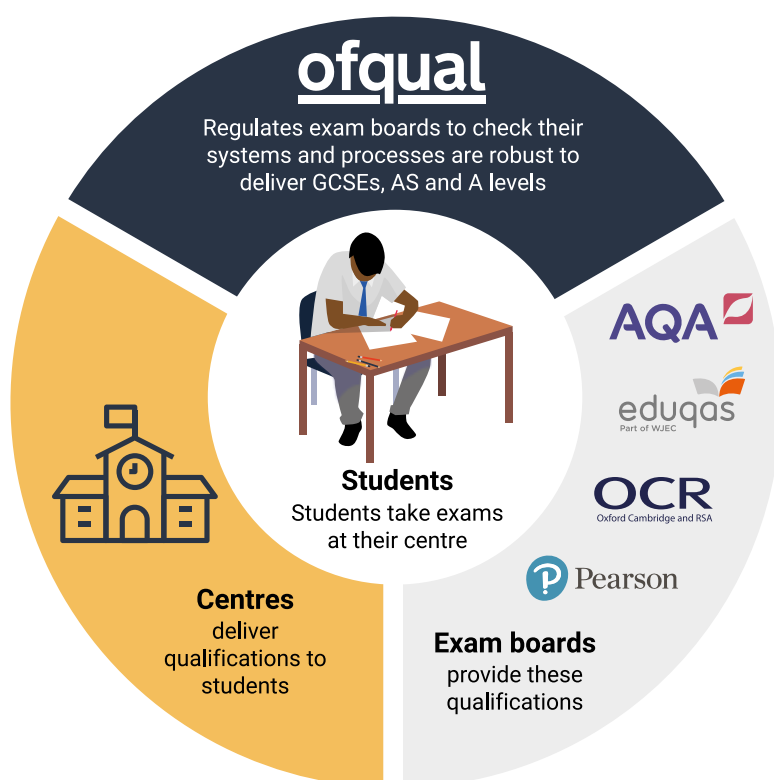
ofqual
Regulates exam boards to check their systems and processes are robust to deliver GCSEs, AS and A levels

Students
Students take exams at their centre

AQA

eduqas
Part of WJEC

OCR
Oxford Cambridge and RSA

Pearson

Centres
deliver qualifications to students

Exam boards
provide these qualifications